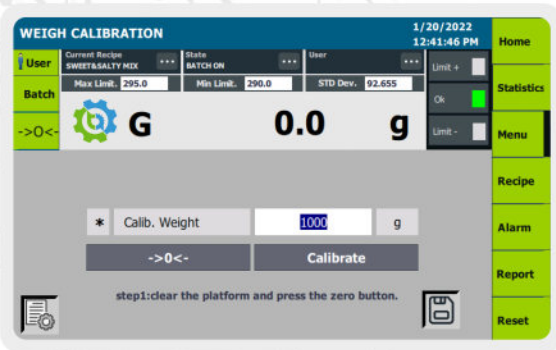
WEIGH CALIBRATION

1/20/2022
12:41:46 PM

Home

User

Batch

->0<-

Current Recipe
SWEET&SALTY MIX
...

State
BATCH ON
...

User
...

Max Limit. 295.0

Min Limit. 290.0

STD Dev. 92.655

Limit +

Ok

Limit -

Statistics

Menu

G

0.0

g

Recipe

Alarm

Report

Reset

* Calib. Weight

1000

g

->0<-

Calibrate

step1:clear the platform and press the zero button.